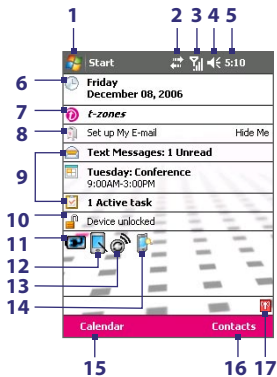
1
2
3
4
5
Start
5:10
6
Friday
December 08, 2006
7
t-zones
8
Set up My E-mail
Hide Me
9
Text Messages: 1 Unread
Tuesday: Conference
9:00AM-3:00PM
1 Active task
10
Device unlocked
11
12
13
14
Calendar
Contacts
15
16
17